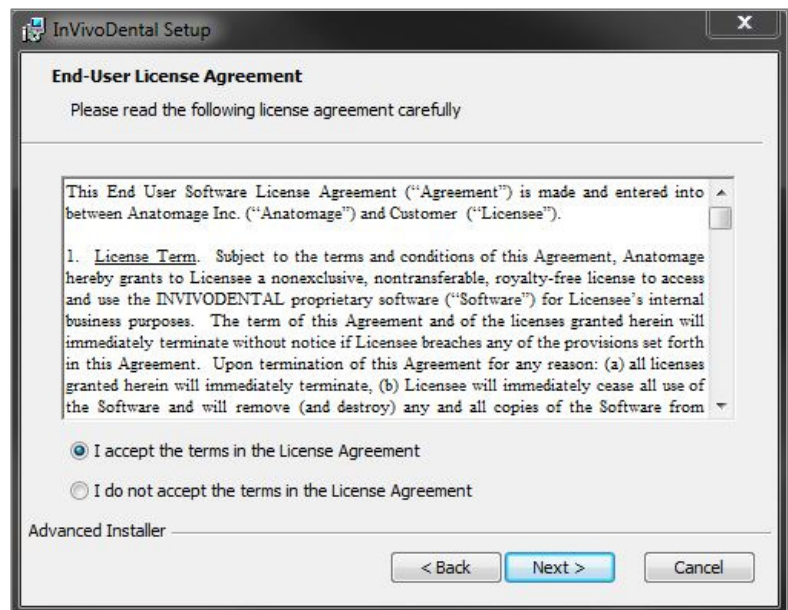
InVivoDental Setup

End-User License Agreement

Please read the following license agreement carefully

This End User Software License Agreement ("Agreement") is made and entered into between Anatomage Inc. ("Anatomage") and Customer ("Licensee").

1. License Term. Subject to the terms and conditions of this Agreement, Anatomage hereby grants to Licensee a nonexclusive, nontransferable, royalty-free license to access and use the INVIVODENTAL proprietary software ("Software") for Licensee's internal business purposes. The term of this Agreement and of the licenses granted herein will immediately terminate without notice if Licensee breaches any of the provisions set forth in this Agreement. Upon termination of this Agreement for any reason: (a) all licenses granted herein will immediately terminate, (b) Licensee will immediately cease all use of the Software and will remove (and destroy) any and all copies of the Software from

I accept the terms in the License Agreement

I do not accept the terms in the License Agreement

Advanced Installer

< Back

Next >

Cancel